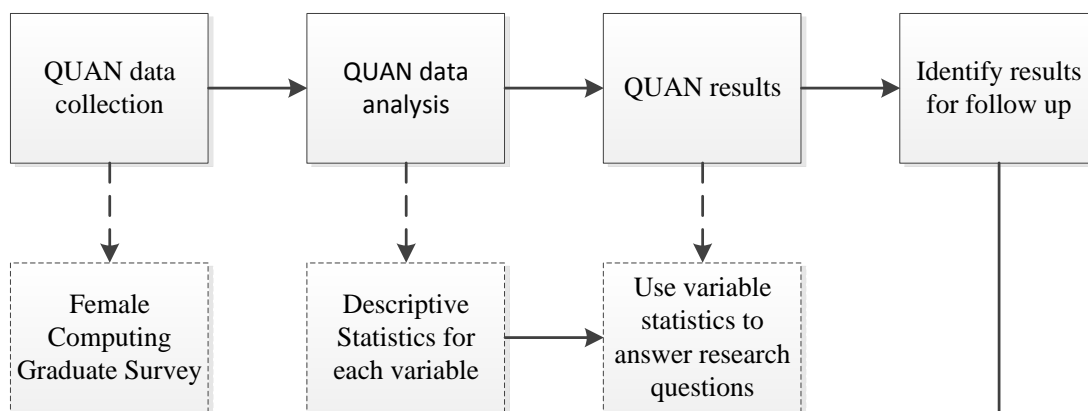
QUAN data collection

QUAN data analysis

QUAN results

Identify results for follow up

Female Computing Graduate Survey

Descriptive Statistics for each variable

Use variable statistics to answer research questions